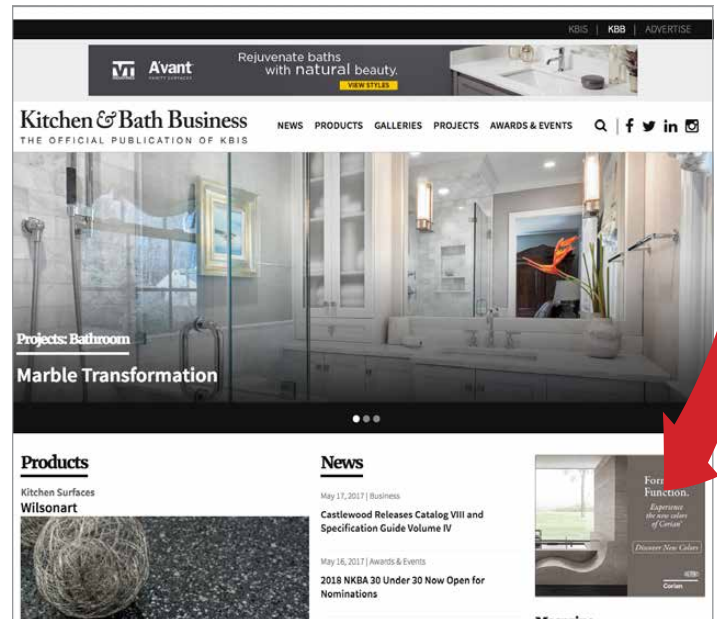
KBIS | KBB | ADVERTISE

Avant

Rejuvenate baths with natural beauty.

VIEW STYLES

Kitchen & Bath Business

THE OFFICIAL PUBLICATION OF KBIS

NEWS PRODUCTS GALLERIES PROJECTS AWARDS & EVENTS

Projects: Bathroom

Marble Transformation

Products

Kitchen Surfaces

Wilsonart

News

May 17, 2017 | Business

Castlewood Releases Catalog VIII and Specification Guide Volume IV

May 16, 2017 | Awards & Events

2018 NKBA 30 Under 30 Now Open for Nominations

For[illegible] Function.

Experience the new colors of Corian®

Discover New Colors

Corian